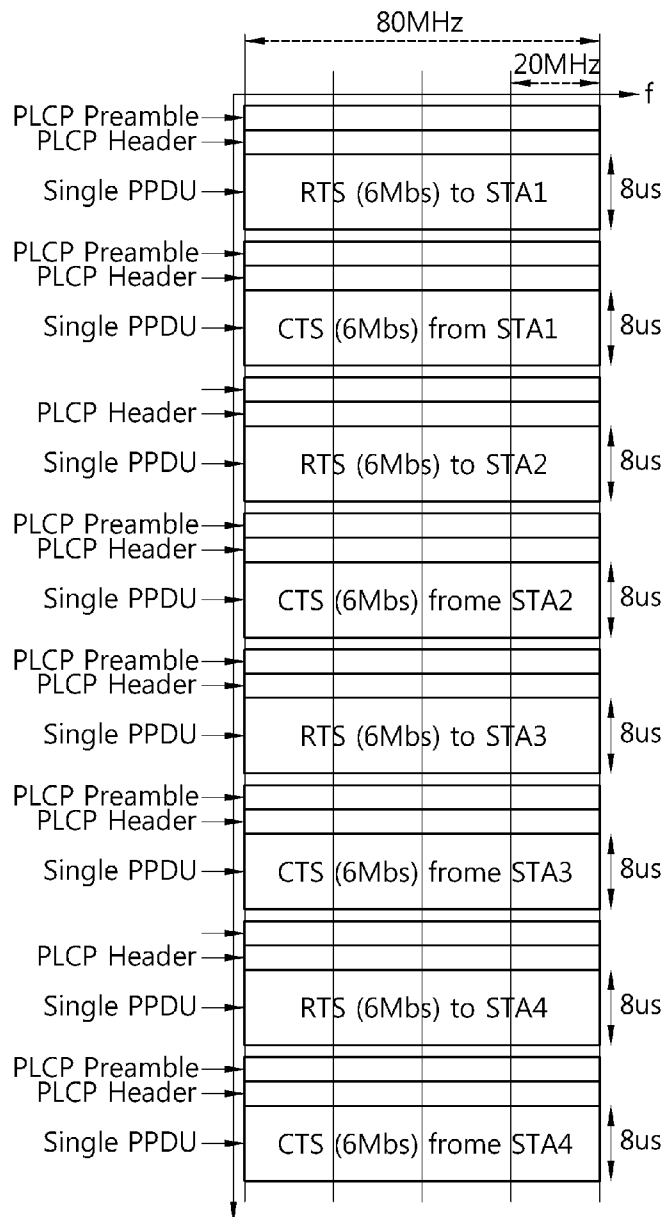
80MHz

20MHz

f

PLCP Preamble
PLCP Header
Single PPDU
RTS (6Mbs) to STA1
8us

PLCP Preamble
PLCP Header
Single PPDU
CTS (6Mbs) from STA1
8us

PLCP Header
Single PPDU
RTS (6Mbs) to STA2
8us

PLCP Preamble
PLCP Header
Single PPDU
CTS (6Mbs) frome STA2
8us

PLCP Preamble
PLCP Header
Single PPDU
RTS (6Mbs) to STA3
8us

PLCP Preamble
PLCP Header
Single PPDU
CTS (6Mbs) frome STA3
8us

PLCP Header
Single PPDU
RTS (6Mbs) to STA4
8us

PLCP Preamble
PLCP Header
Single PPDU
CTS (6Mbs) frome STA4
8us